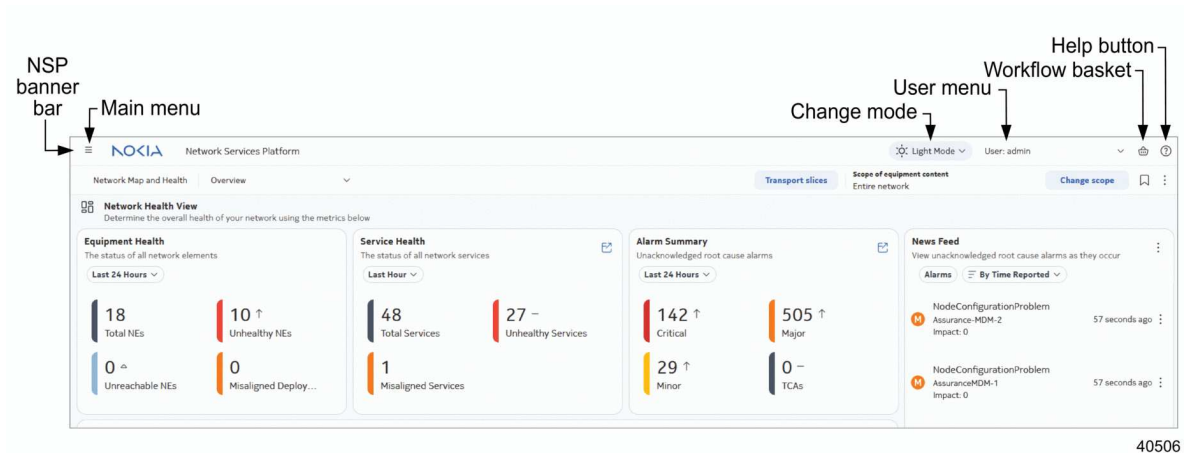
NSP banner bar

Main menu

Change mode

User menu

Workflow basket

Help button

NOKIA Network Services Platform

Light Mode

User: admin

Network Map and Health | Overview

Transport slices

Scope of equipment content
Entire network

Change scope

Network Health View
Determine the overall health of your network using the metrics below

Equipment Health
The status of all network elements
Last 24 Hours

18
Total NEs

10 ↑
Unhealthy NEs

0
Unreachable NEs

0
Misaligned Deploy...

Service Health
The status of all network services
Last Hour

48
Total Services

27 –
Unhealthy Services

1
Misaligned Services

Alarm Summary
Unacknowledged root cause alarms
Last 24 Hours

142 ↑
Critical

505 ↑
Major

29 ↑
Minor

0 –
TCAs

News Feed
View unacknowledged root cause alarms as they occur
Alarms
By Time Reported

M NodeConfigurationProblem
Assurance-MDM-2
Impact: 0
57 seconds ago

M NodeConfigurationProblem
AssuranceMDM-1
Impact: 0
57 seconds ago

40506